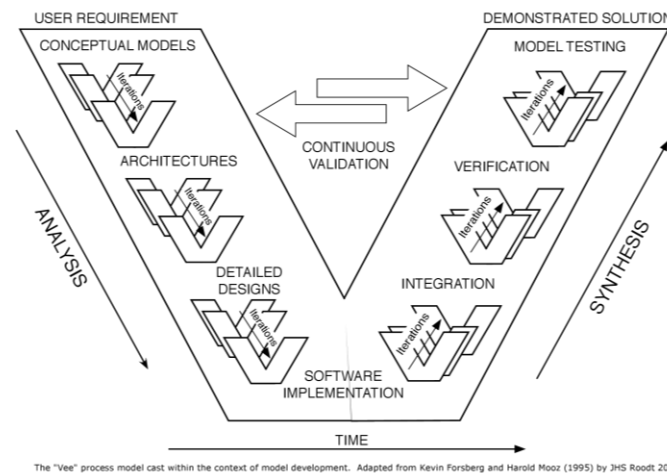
USER REQUIREMENT

DEMONSTRATED SOLUTION

CONCEPTUAL MODELS

Iterations

MODEL TESTING

Iterations

CONTINUOUS VALIDATION

ARCHITECTURES

Iterations

VERIFICATION

Iterations

ANALYSIS

SYNTHESIS

DETAILED DESIGNS

Iterations

INTEGRATION

Iterations

SOFTWARE IMPLEMENTATION

TIME

The "Vee" process model cast within the context of model development. Adapted from Kevin Forsberg and Harold Mooz (1995) by JHS Roodt 20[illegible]